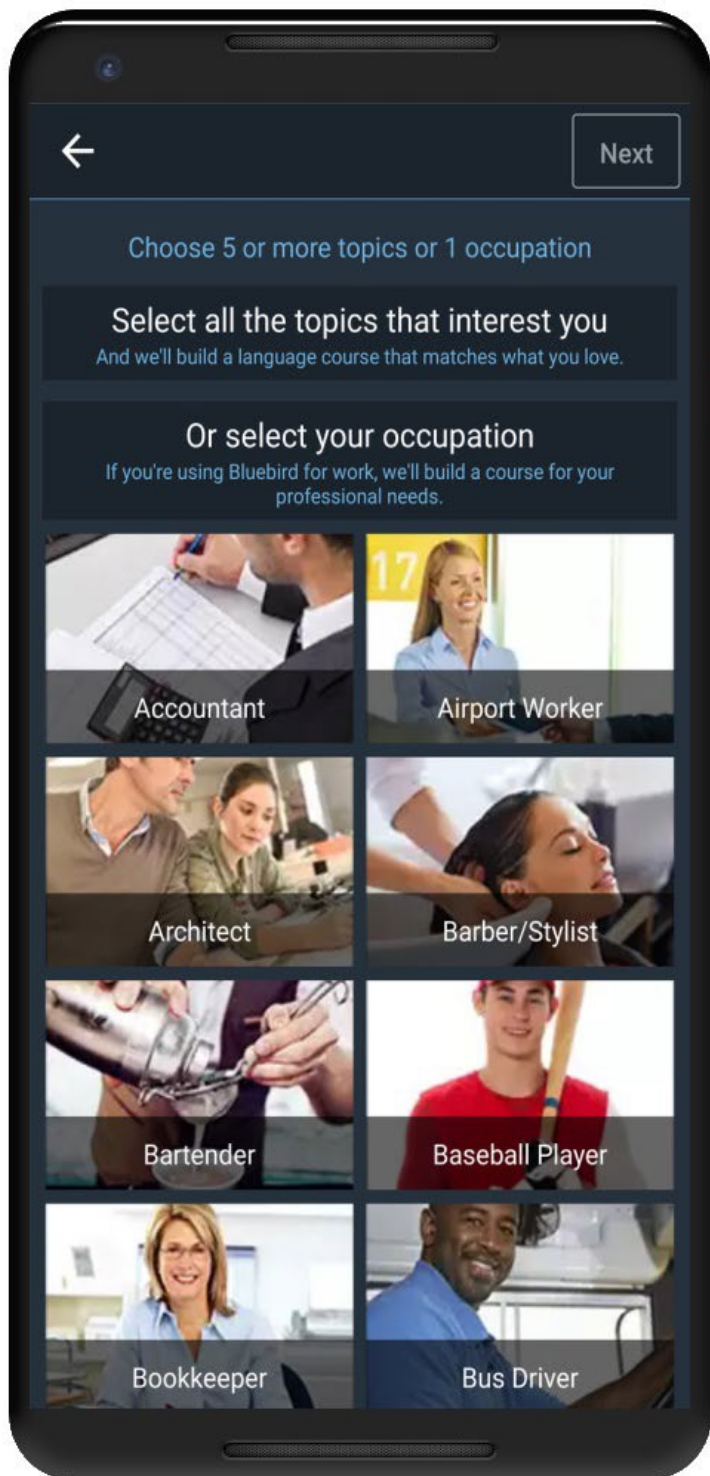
←

Next

Choose 5 or more topics or 1 occupation

Select all the topics that interest you
And we'll build a language course that matches what you love.

Or select your occupation
If you're using Bluebird for work, we'll build a course for your professional needs.

17

Accountant

Airport Worker

Architect

Barber/Stylist

Bartender

Baseball Player

Bookkeeper

Bus Driver